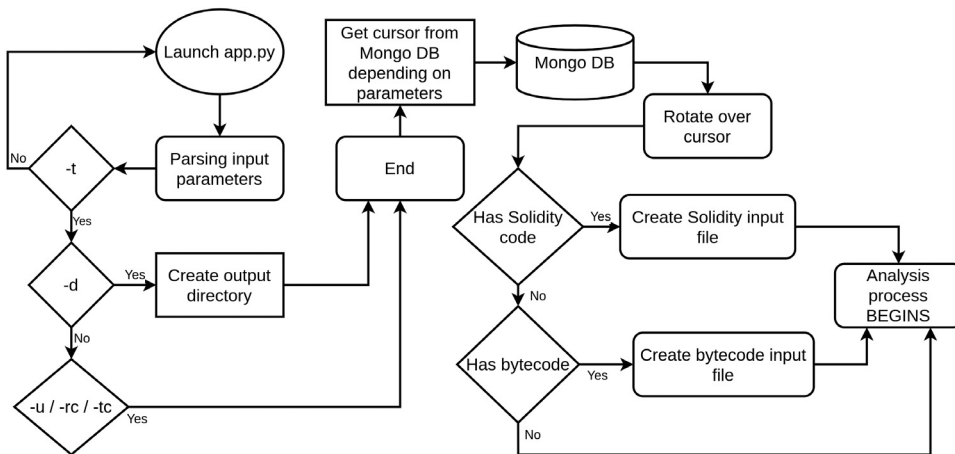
Launch app.py

Parsing input parameters

-t

No

Yes

-d

Yes

Create output directory

No

-u / -rc / -tc

Yes

End

Get cursor from Mongo DB depending on parameters

Mongo DB

Rotate over cursor

Has Solidity code

Yes

Create Solidity input file

No

Has bytecode

Yes

Create bytecode input file

No

Analysis process BEGINS